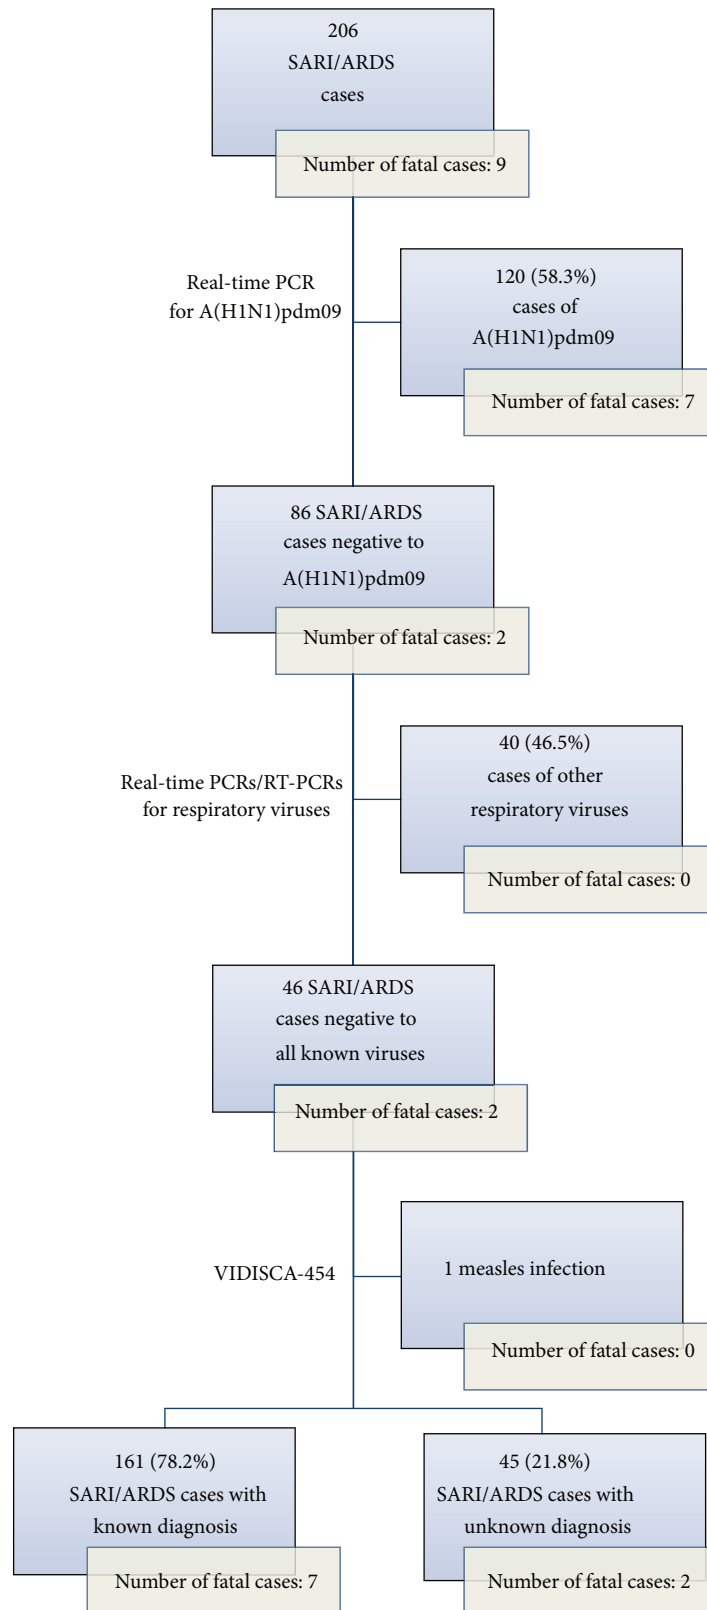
206
SARI/ARDS
cases

Number of fatal cases: 9

Real-time PCR
for A(H1N1)pdm09

120 (58.3%)
cases of
A(H1N1)pdm09

Number of fatal cases: 7

86 SARI/ARDS
cases negative to
A(H1N1)pdm09

Number of fatal cases: 2

Real-time PCRs/RT-PCRs
for respiratory viruses

40 (46.5%)
cases of other
respiratory viruses

Number of fatal cases: 0

46 SARI/ARDS
cases negative to
all known viruses

Number of fatal cases: 2

VIDISCA-454

1 measles infection

Number of fatal cases: 0

161 (78.2%)
SARI/ARDS cases with
known diagnosis

Number of fatal cases: 7

45 (21.8%)
SARI/ARDS cases with
unknown diagnosis

Number of fatal cases: 2